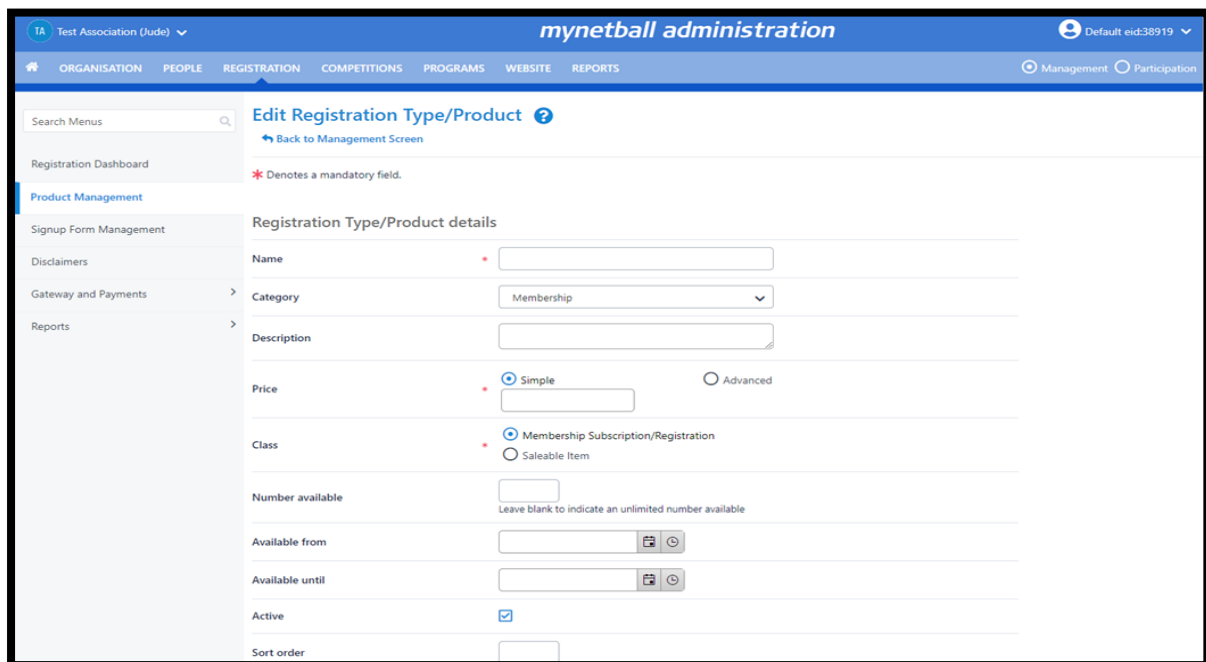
TA Test Association (Jude)

mynetball administration

Default eid:38919

ORGANISATION PEOPLE REGISTRATION COMPETITIONS PROGRAMS WEBSITE REPORTS

Management Participation

Search Menus

Registration Dashboard

Product Management

Signup Form Management

Disclaimers

Gateway and Payments

Reports

Edit Registration Type/Product

Back to Management Screen

* Denotes a mandatory field.

Registration Type/Product details

Name *

Category Membership

Description

Price * Simple Advanced

Class * Membership Subscription/Registration Saleable Item

Number available
Leave blank to indicate an unlimited number available

Available from

Available until

Active

Sort order